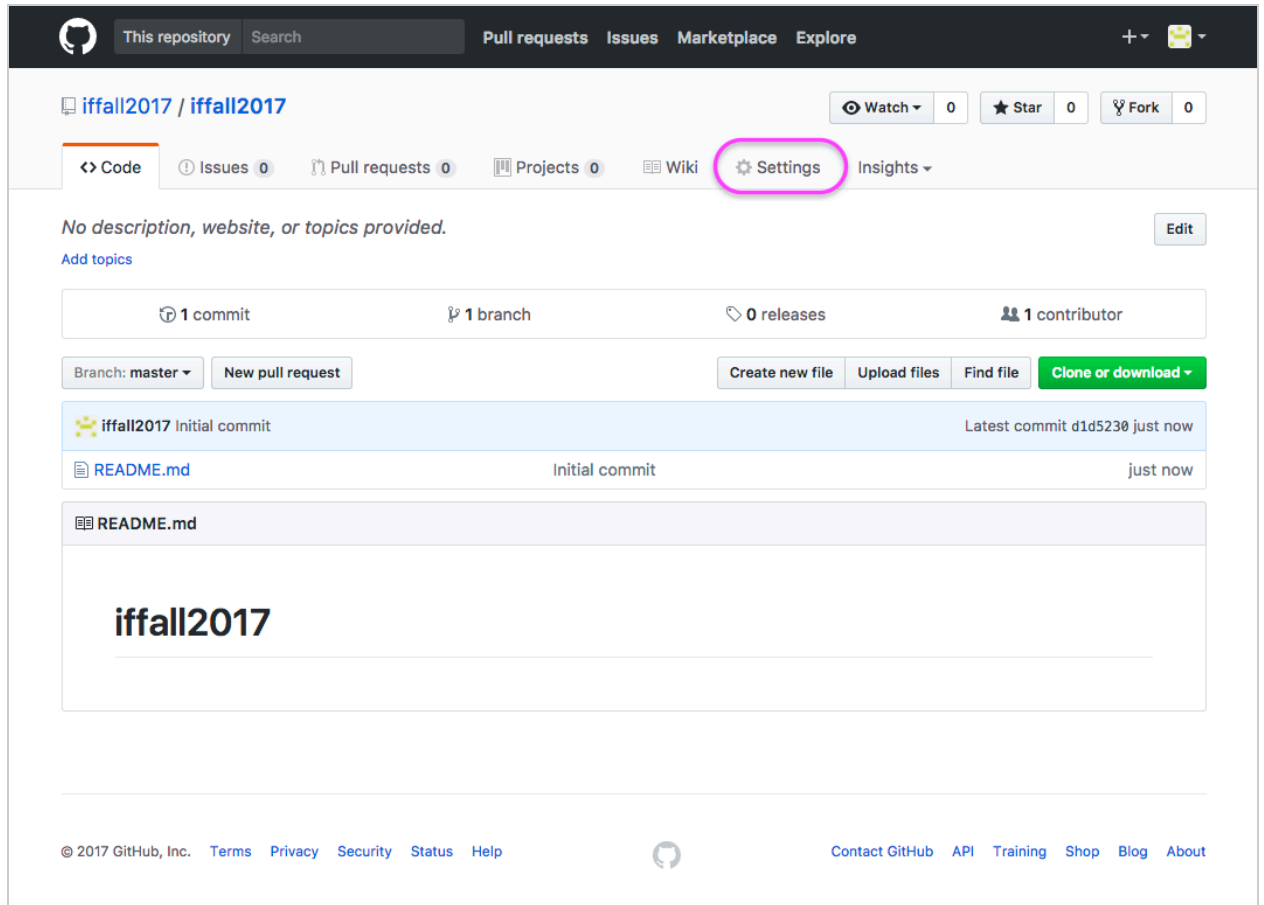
This repository Search Pull requests Issues Marketplace Explore

iffall2017 / iffall2017

Watch 0 Star 0 Fork 0

Code Issues 0 Pull requests 0 Projects 0 Wiki Settings Insights

No description, website, or topics provided.

Add topics

Edit

1 commit 1 branch 0 releases 1 contributor

Branch: master New pull request Create new file Upload files Find file Clone or download

iffall2017 Initial commit Latest commit d1d5230 just now

README.md Initial commit just now

README.md

iffall2017

© 2017 GitHub, Inc. Terms Privacy Security Status Help Contact GitHub API Training Shop Blog About